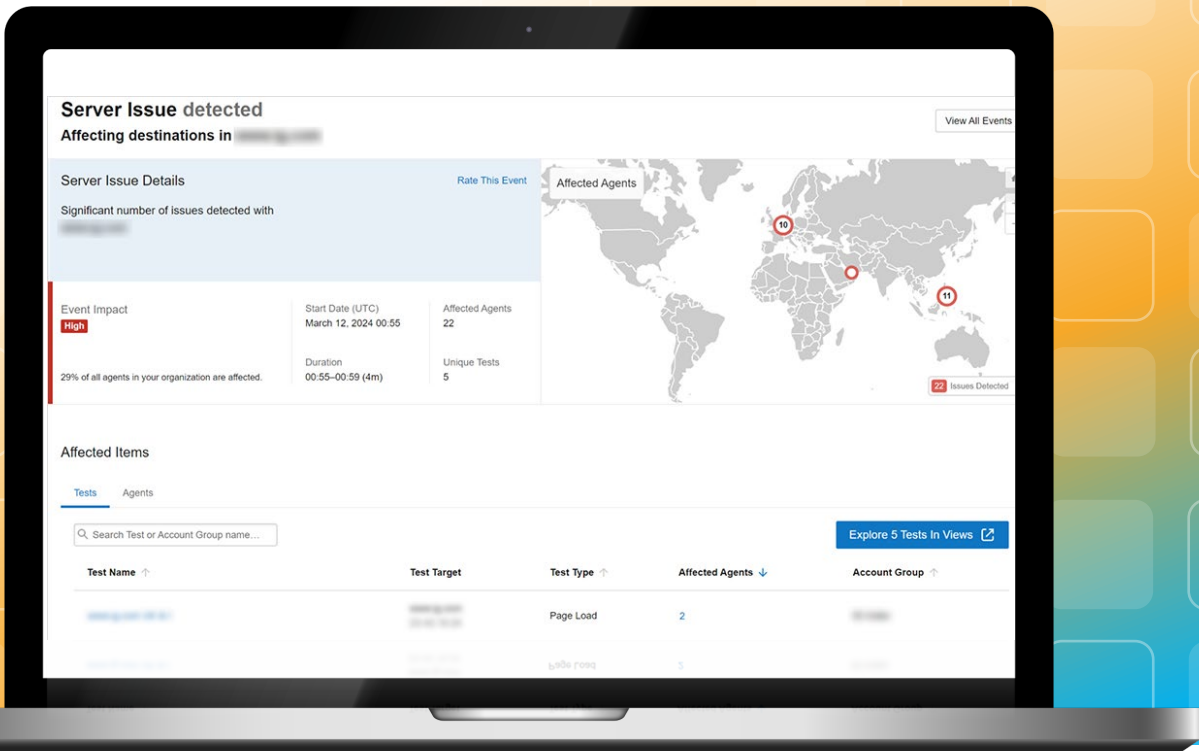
Server Issue detected
Affecting destinations in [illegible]

View All Events

Server Issue Details
Rate This Event
Significant number of issues detected with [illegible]

Affected Agents

10

11

22 Issues Detected

Event Impact
High
29% of all agents in your organization are affected.

Start Date (UTC)
March 12, 2024 00:55

Duration
00:55–00:59 (4m)

Affected Agents
22

Unique Tests
5

Affected Items

Tests Agents

Search Test or Account Group name...

Explore 5 Tests In Views

| Test Name | Test Target | Test Type | Affected Agents | Account Group |
|---|---|---|---|---|
| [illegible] | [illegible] | Page Load | 2 | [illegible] |
| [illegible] | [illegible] | Page Load | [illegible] | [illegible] |